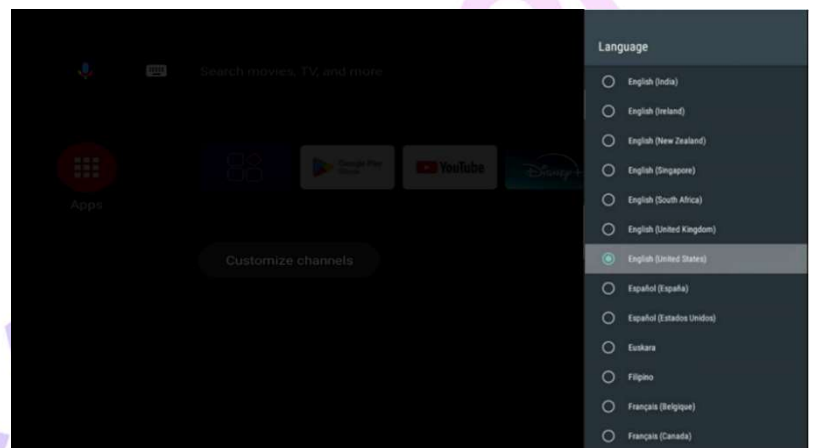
Search movies, TV, and more

Apps

Google Play Store

YouTube

Customize channels

Language

English (India)

English (Ireland)

English (New Zealand)

English (Singapore)

English (South Africa)

English (United Kingdom)

English (United States)

Español (España)

Español (Estados Unidos)

Euskara

Filipino

Français (Belgique)

Français (Canada)